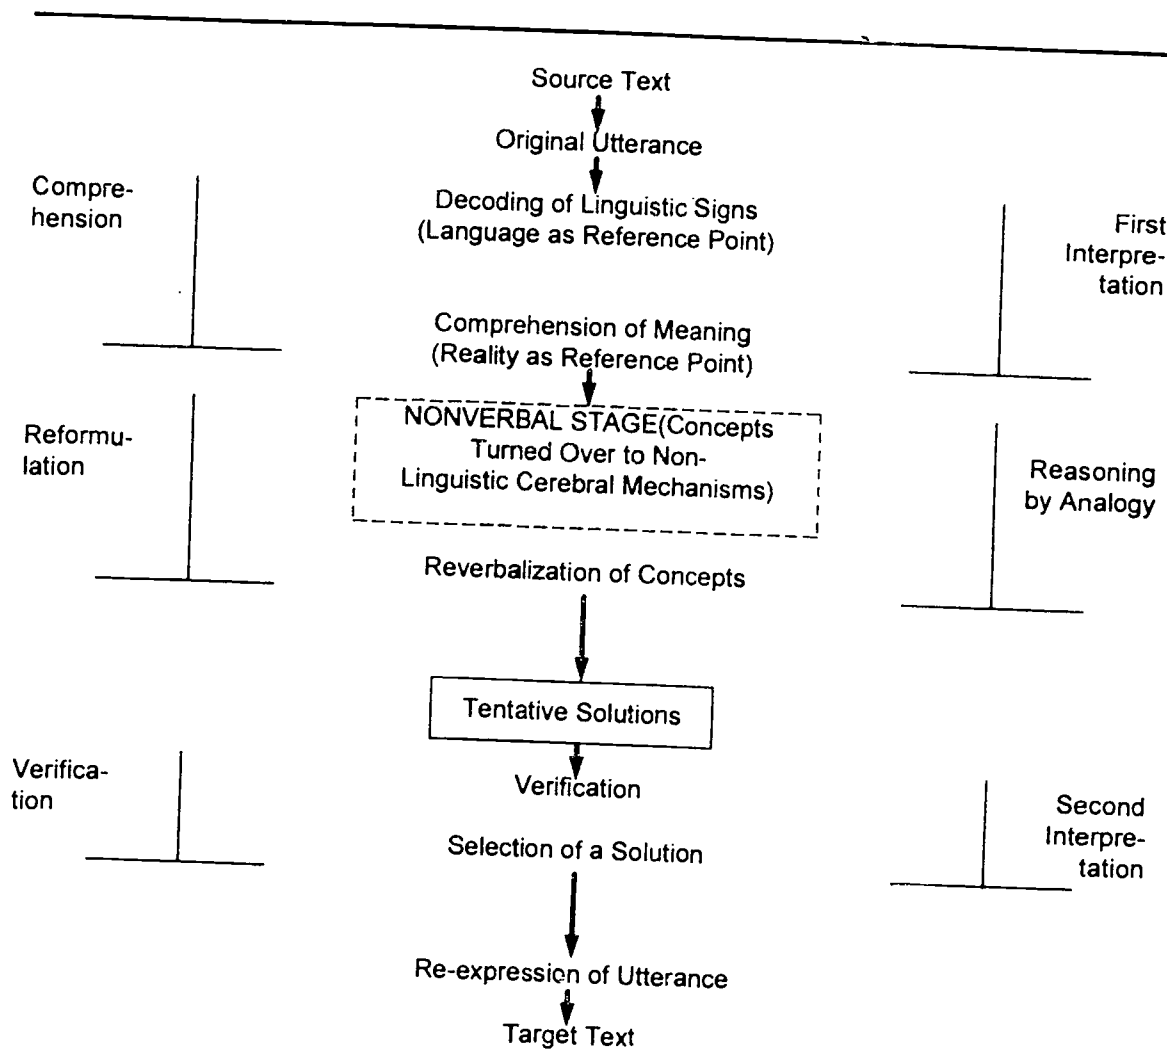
Source Text

Original Utterance

Comprehension

Decoding of Linguistic Signs (Language as Reference Point)

First Interpretation

Comprehension of Meaning (Reality as Reference Point)

Reformulation

NONVERBAL STAGE(Concepts Turned Over to Non-Linguistic Cerebral Mechanisms)

Reasoning by Analogy

Reverbalization of Concepts

Tentative Solutions

Verification

Verification

Second Interpretation

Selection of a Solution

Re-expression of Utterance

Target Text